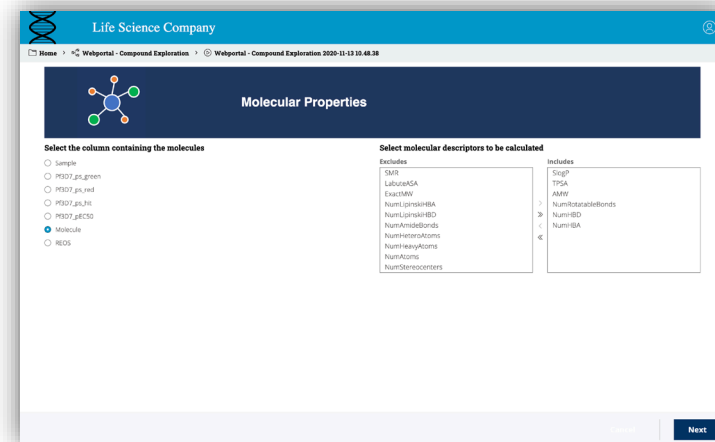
Life Science Company

Home > Webportal - Compound Exploration > Webportal - Compound Exploration 2020-11-13 10.48.38

Molecular Properties

Select the column containing the molecules

Sample
Pf3D7_ps_green
Pf3D7_ps_red
Pf3D7_ps_hit
Pf3D7_pEC50
Molecule
REOS

Select molecular descriptors to be calculated

Excludes
SMR
LabuteASA
ExactMW
NumLipinskiHBA
NumLipinskiHBD
NumAmideBonds
NumHeteroAtoms
NumHeavyAtoms
NumAtoms
NumStereocenters

>
»
<
«

Includes
SlogP
TPSA
AMW
NumRotatableBonds
NumHBD
NumHBA

Cancel
Next